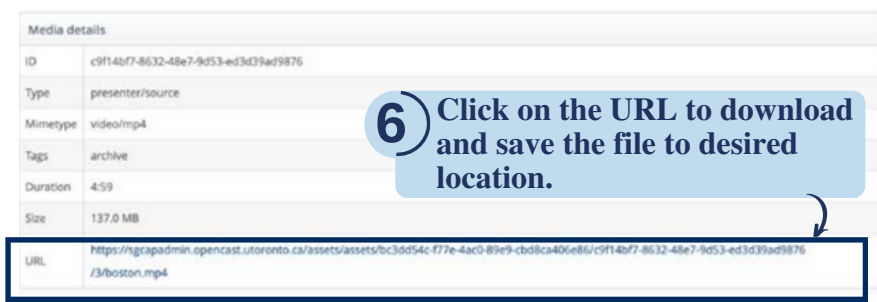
Media details

| ID | c9f14bf7-8632-48e7-9d53-ed3d39ad9876 |
|---|---|
| Type | presenter/source |
| Mimetype | video/mp4 |
| Tags | archive |
| Duration | 4:59 |
| Size | 137.0 MB |
| URL | https://sgcapadmin.opencast.utoronto.ca/assets/assets/bc3dd54c-f77e-4ac0-89e9-cbd8ca406e86/c9f14bf7-8632-48e7-9d53-ed3d39ad9876/3/boston.mp4 |

6 Click on the URL to download and save the file to desired location.